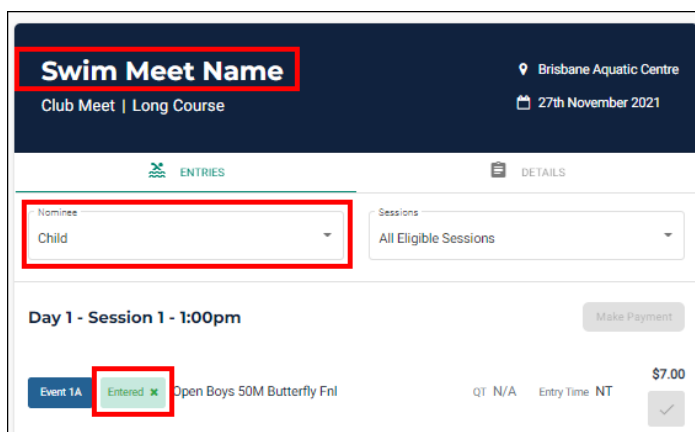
Swim Meet Name

Club Meet | Long Course

Brisbane Aquatic Centre

27th November 2021

ENTRIES

DETAILS

Nominee
Child

Sessions
All Eligible Sessions

Day 1 - Session 1 - 1:00pm

Make Payment

Event 1A

Entered ✖

Open Boys 50M Butterfly Fnl

QT N/A

Entry Time NT

$7.00